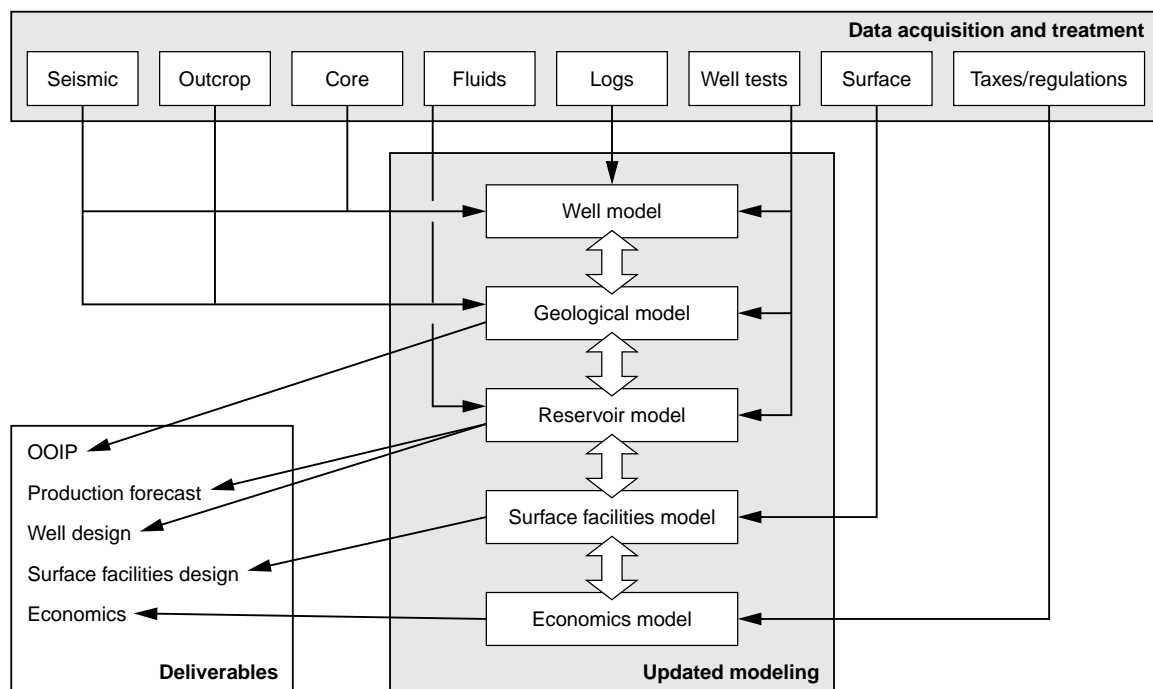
Data acquisition and treatment

Seismic

Outcrop

Core

Fluids

Logs

Well tests

Surface

Taxes/regulations

Well model

Geological model

Reservoir model

Surface facilities model

Economics model

Updated modeling

OOIP

Production forecast

Well design

Surface facilities design

Economics

Deliverables